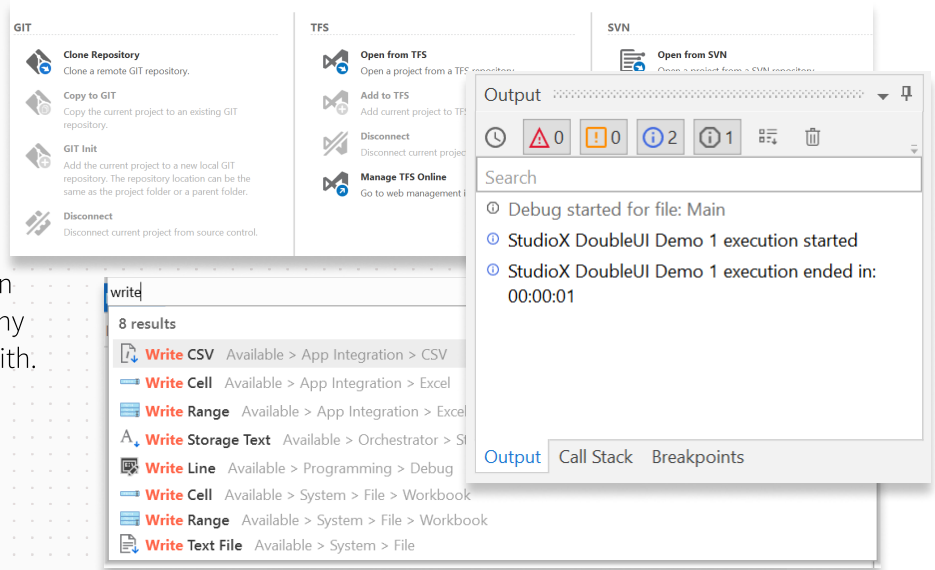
GIT

Clone Repository
Clone a remote GIT repository.

Copy to GIT
Copy the current project to an existing GIT repository.

GIT Init
Add the current project to a new local GIT repository. The repository location can be the same as the project folder or a parent folder.

Disconnect
Disconnect current project from source control.

TFS

Open from TFS
Open a project from a TFS repository

Add to TFS
Add current to TFS

Disconnect
Disconnect current projec

Manage TFS Online
Go to web management i

SVN

Open from SVN
Open a project from a SVN repository

Output

0 0 2 1

Search

Debug started for file: Main

StudioX DoubleUI Demo 1 execution started

StudioX DoubleUI Demo 1 execution ended in: 00:00:01

Output Call Stack Breakpoints

n
ny
ith.

write

8 results

Write CSV Available > App Integration > CSV
Write Cell Available > App Integration > Excel
Write Range Available > App Integration > Excel
Write Storage Text Available > Orchestrator > St
Write Line Available > Programming > Debug
Write Cell Available > System > File > Workbook
Write Range Available > System > File > Workbook
Write Text File Available > System > File